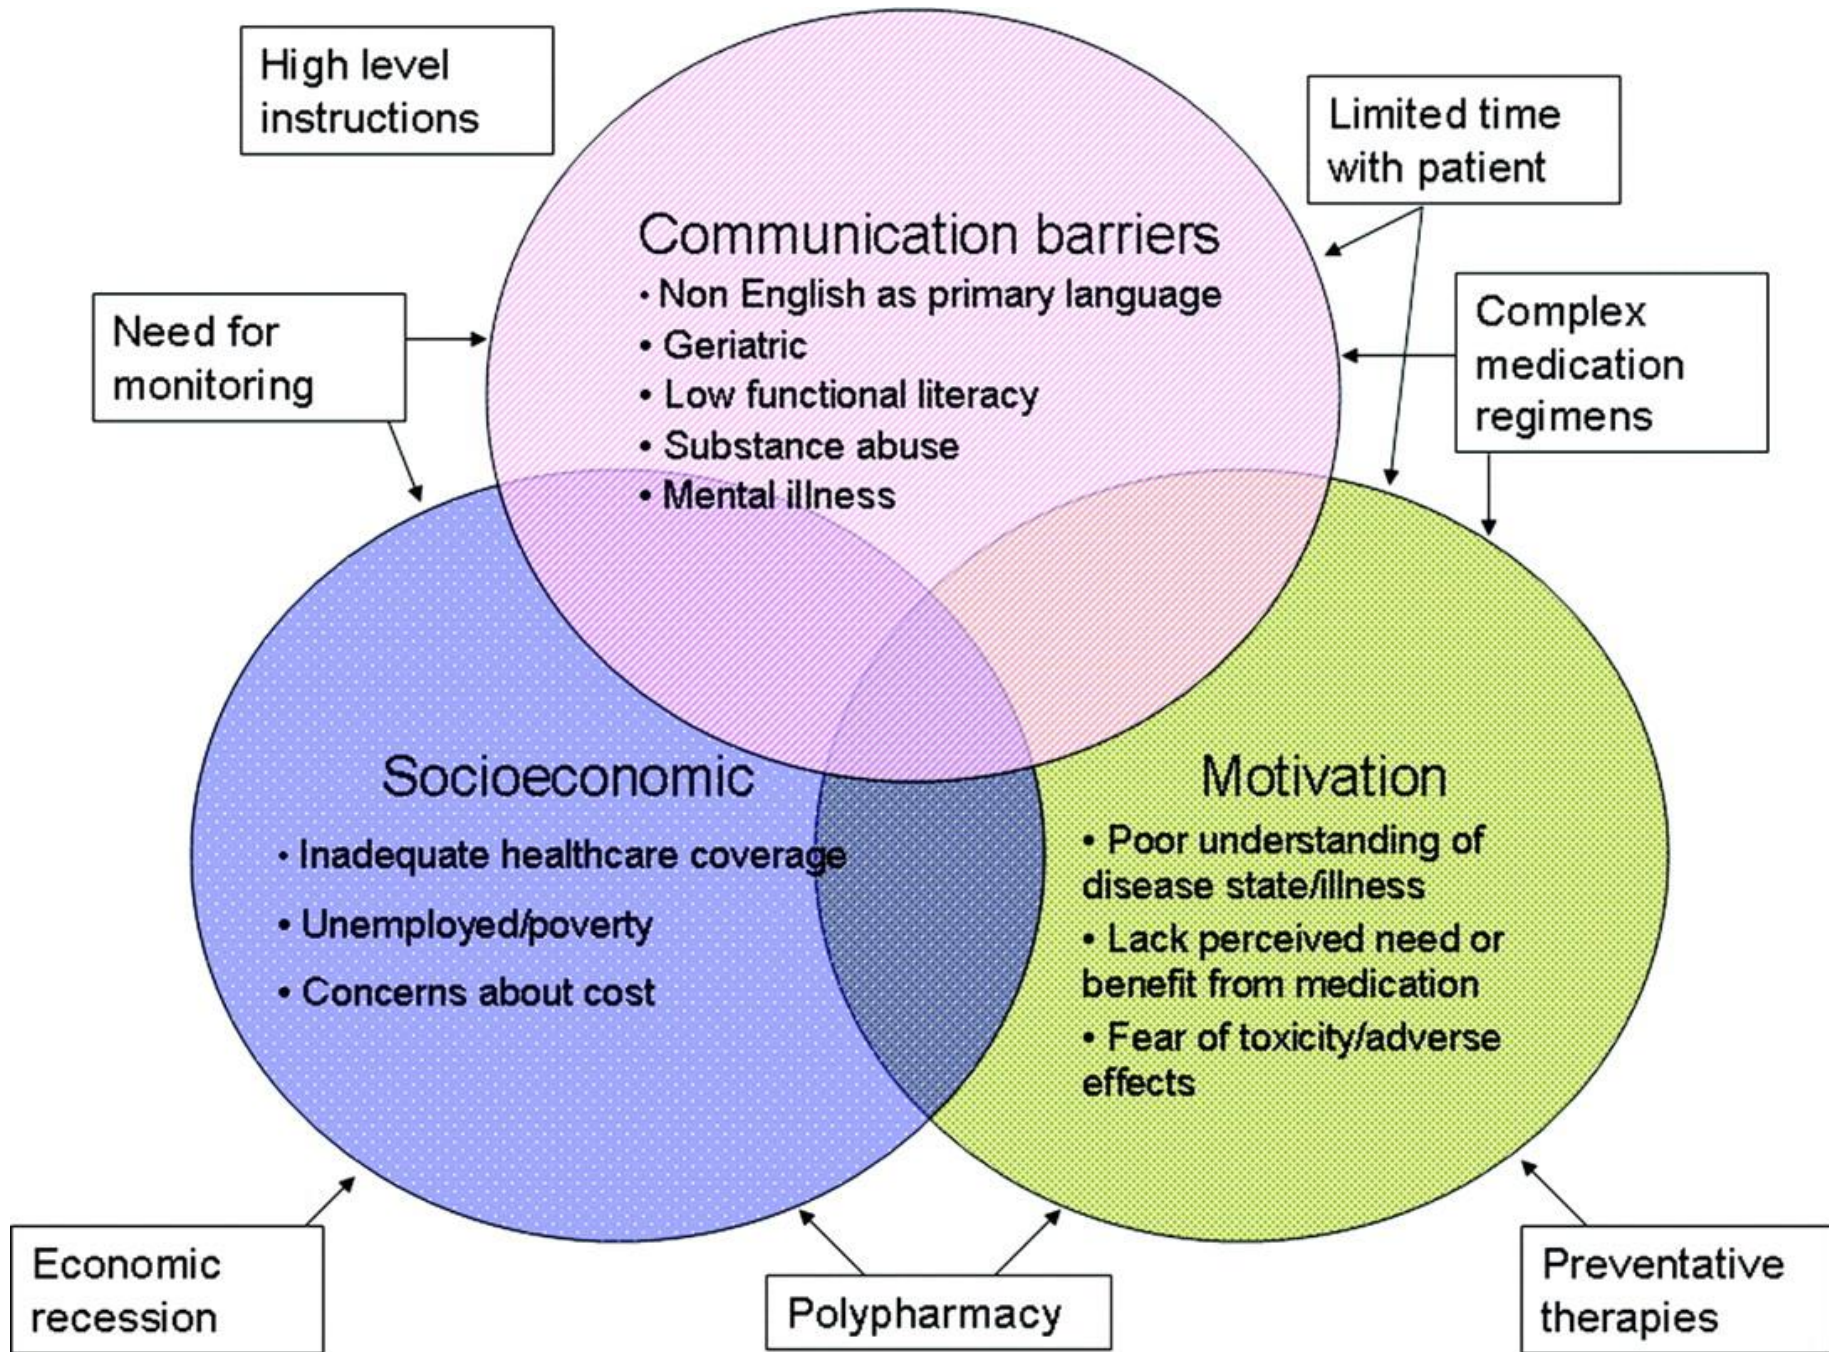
High level instructions

Limited time with patient

Communication barriers
• Non English as primary language
• Geriatric
• Low functional literacy
• Substance abuse
• Mental illness

Need for monitoring

Complex medication regimens

Socioeconomic
• Inadequate healthcare coverage
• Unemployed/poverty
• Concerns about cost

Motivation
• Poor understanding of disease state/illness
• Lack perceived need or benefit from medication
• Fear of toxicity/adverse effects

Economic recession

Polypharmacy

Preventative therapies